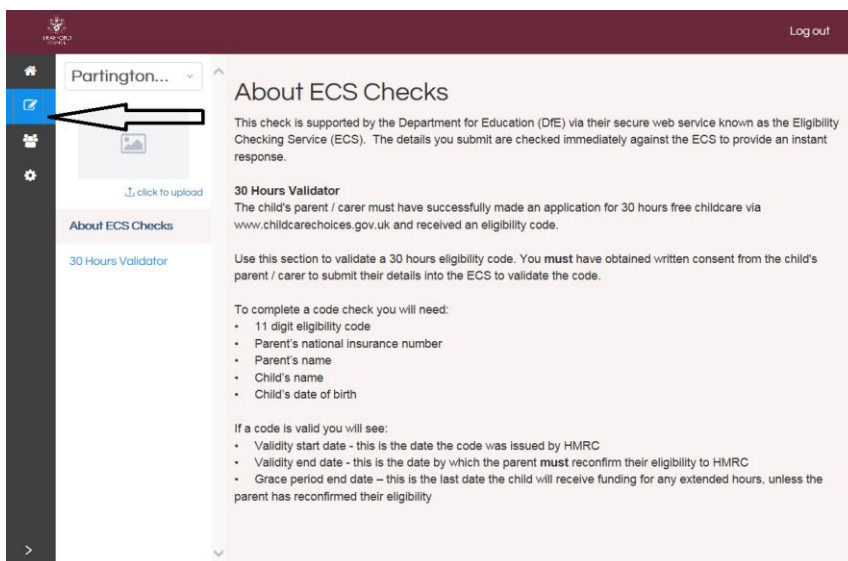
Log out

Partington...

click to upload

About ECS Checks

30 Hours Validator

About ECS Checks

This check is supported by the Department for Education (DfE) via their secure web service known as the Eligibility Checking Service (ECS). The details you submit are checked immediately against the ECS to provide an instant response.

30 Hours Validator
The child's parent / carer must have successfully made an application for 30 hours free childcare via www.childcarechoices.gov.uk and received an eligibility code.

Use this section to validate a 30 hours eligibility code. You must have obtained written consent from the child's parent / carer to submit their details into the ECS to validate the code.

To complete a code check you will need:
• 11 digit eligibility code
• Parent's national insurance number
• Parent's name
• Child's name
• Child's date of birth

If a code is valid you will see:
• Validity start date - this is the date the code was issued by HMRC
• Validity end date - this is the date by which the parent must reconfirm their eligibility to HMRC
• Grace period end date – this is the last date the child will receive funding for any extended hours, unless the parent has reconfirmed their eligibility

>